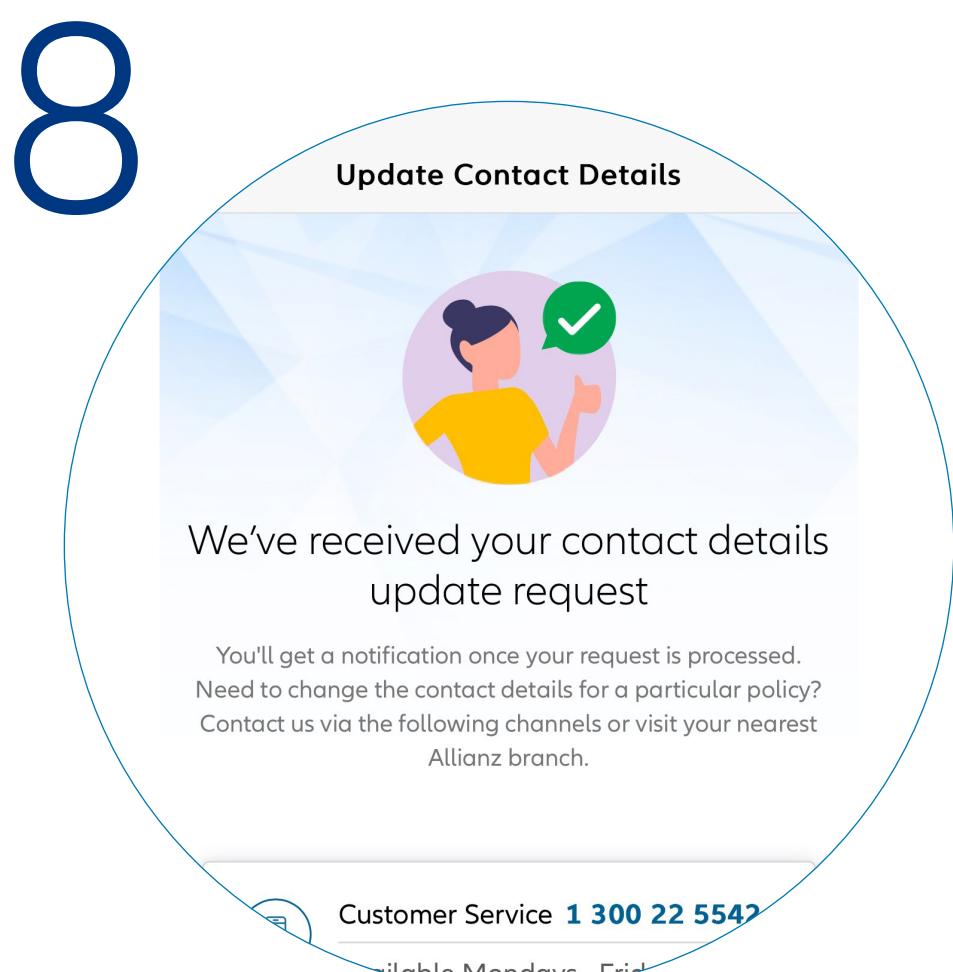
8

Update Contact Details

We've received your contact details update request

You'll get a notification once your request is processed. Need to change the contact details for a particular policy? Contact us via the following channels or visit your nearest Allianz branch.

Customer Service 1 300 22 5542

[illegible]ilable Mondays - Frid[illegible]